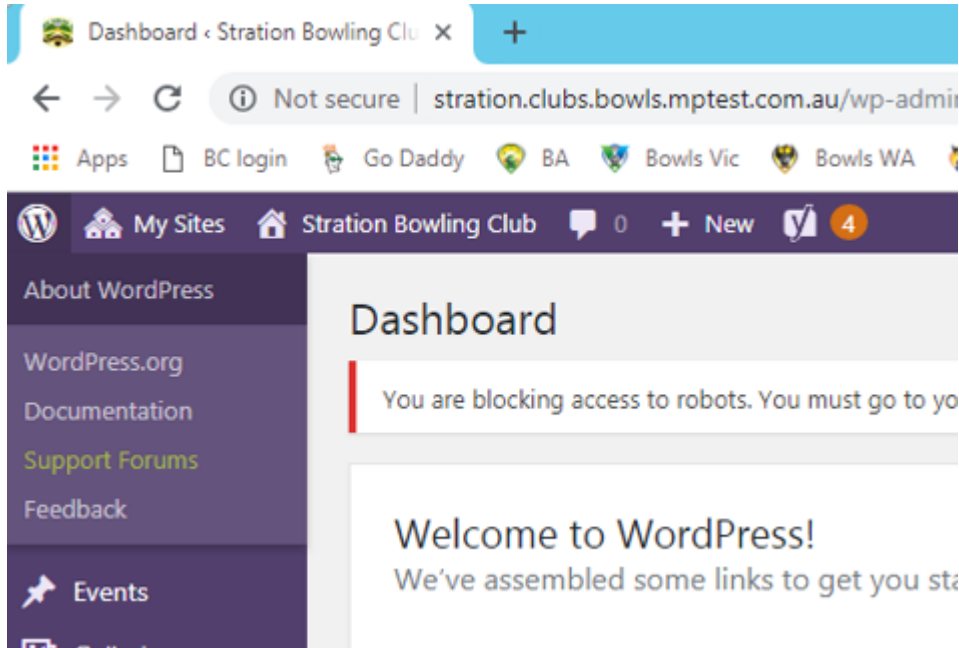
Dashboard ‹ Stration Bowling Clu ×

+

Not secure | stration.clubs.bowls.mptest.com.au/wp-admi

Apps BC login Go Daddy BA Bowls Vic Bowls WA

My Sites Stration Bowling Club 0 + New 4

About WordPress

WordPress.org
Documentation
Support Forums
Feedback

Events

Dashboard

You are blocking access to robots. You must go to yo

Welcome to WordPress!
We've assembled some links to get you sta